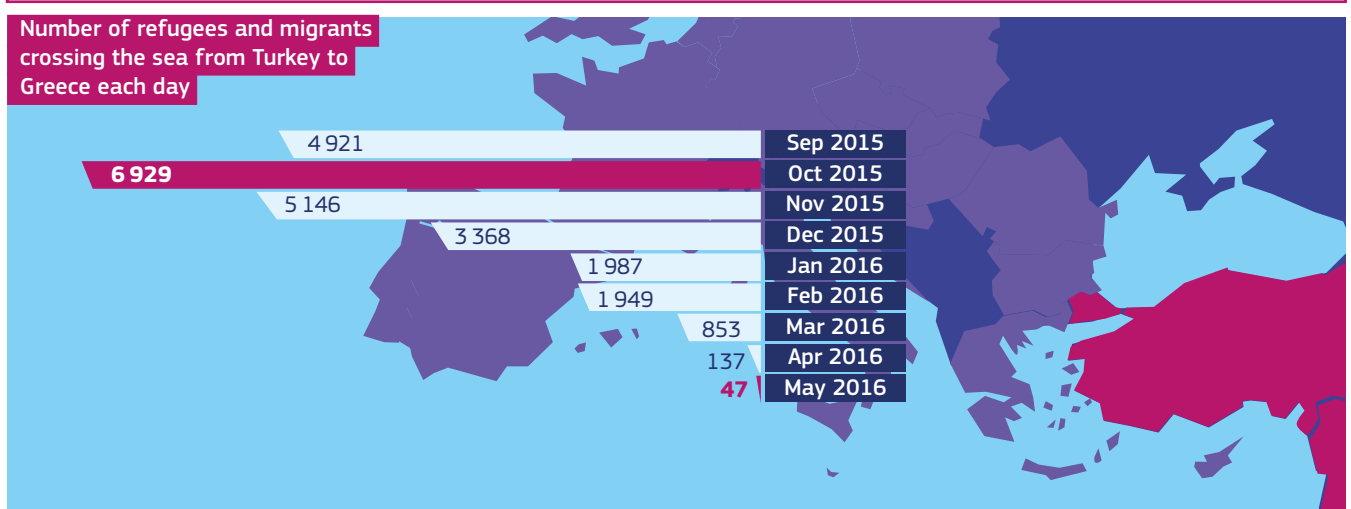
Number of refugees and migrants crossing the sea from Turkey to Greece each day

| | |
|---|---|
| 4 921 | Sep 2015 |
| 6 929 | Oct 2015 |
| 5 146 | Nov 2015 |
| 3 368 | Dec 2015 |
| 1 987 | Jan 2016 |
| 1 949 | Feb 2016 |
| 853 | Mar 2016 |
| 137 | Apr 2016 |
| 47 | May 2016 |